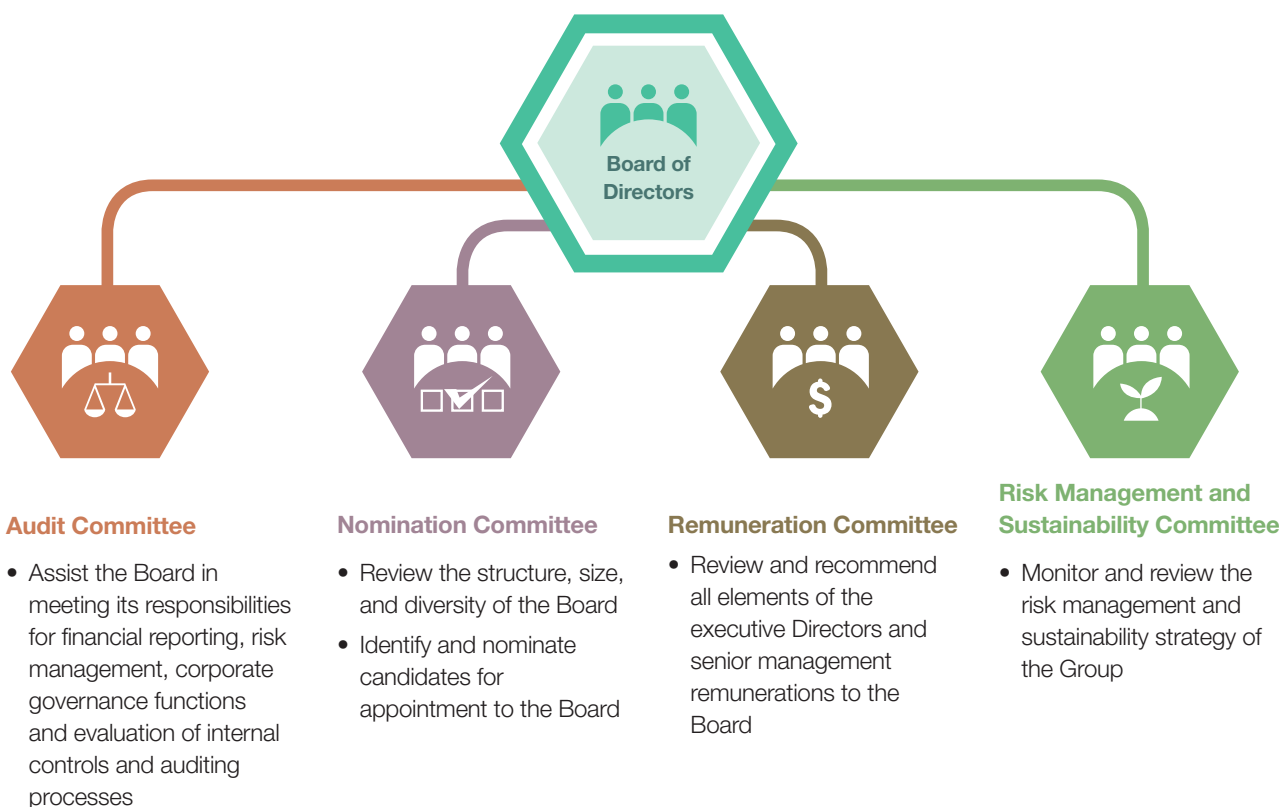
Board of Directors

Audit Committee

• Assist the Board in meeting its responsibilities for financial reporting, risk management, corporate governance functions and evaluation of internal controls and auditing processes

Nomination Committee

• Review the structure, size, and diversity of the Board
• Identify and nominate candidates for appointment to the Board

Remuneration Committee

• Review and recommend all elements of the executive Directors and senior management remunerations to the Board

Risk Management and Sustainability Committee

• Monitor and review the risk management and sustainability strategy of the Group